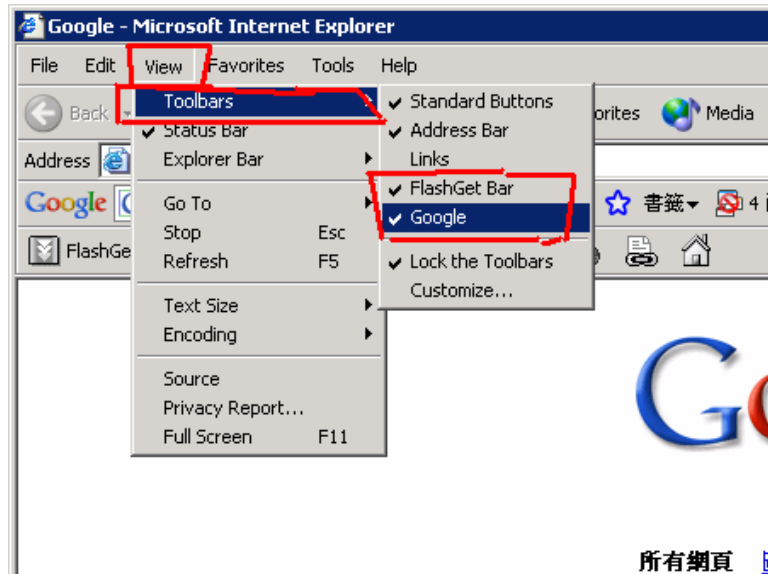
Google - Microsoft Internet Explorer

File Edit View Favorites Tools Help

Back

Address

Google

FlashGe

Toolbars
Status Bar
Explorer Bar
Go To
Stop Esc
Refresh F5
Text Size
Encoding
Source
Privacy Report...
Full Screen F11

Standard Buttons
Address Bar
Links
FlashGet Bar
Google
Lock the Toolbars
Customize...

orites Media

書籤 4

Go

所有網頁